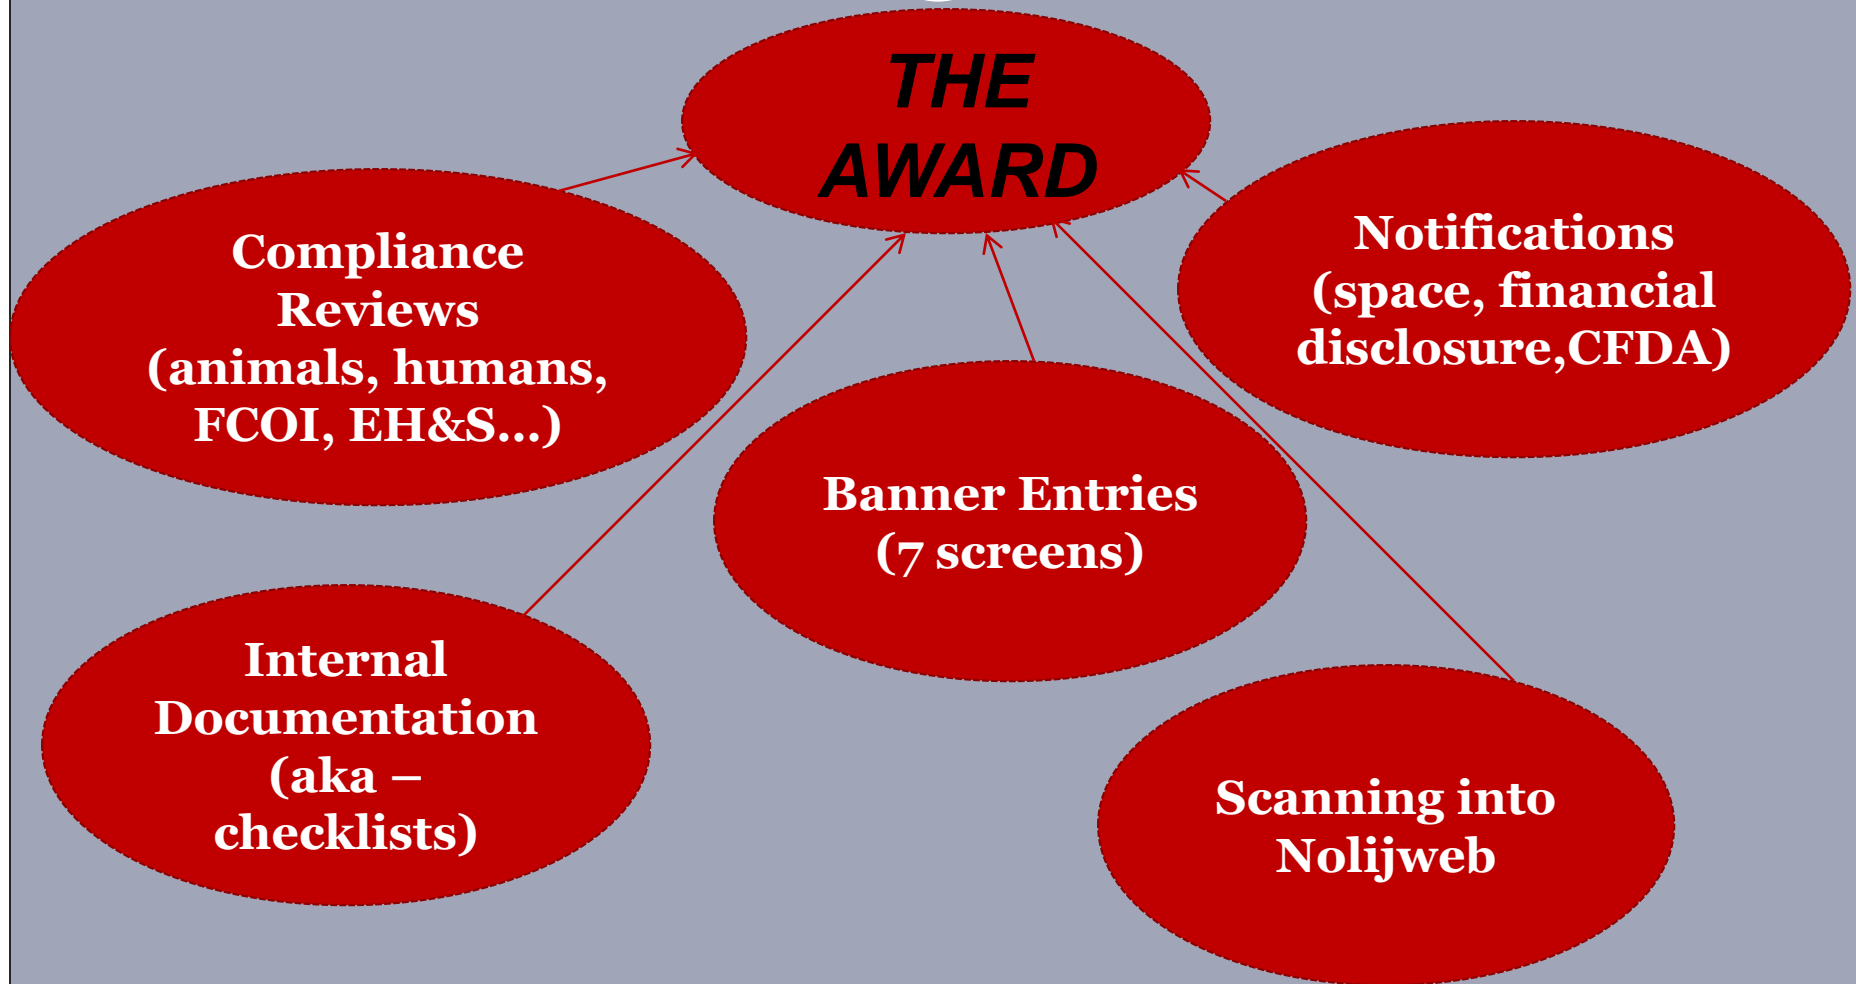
THE AWARD

Compliance Reviews (animals, humans, FCOI, EH&S…)

Notifications (space, financial disclosure,CFDA)

Banner Entries (7 screens)

Internal Documentation (aka – checklists)

Scanning into Nolijweb